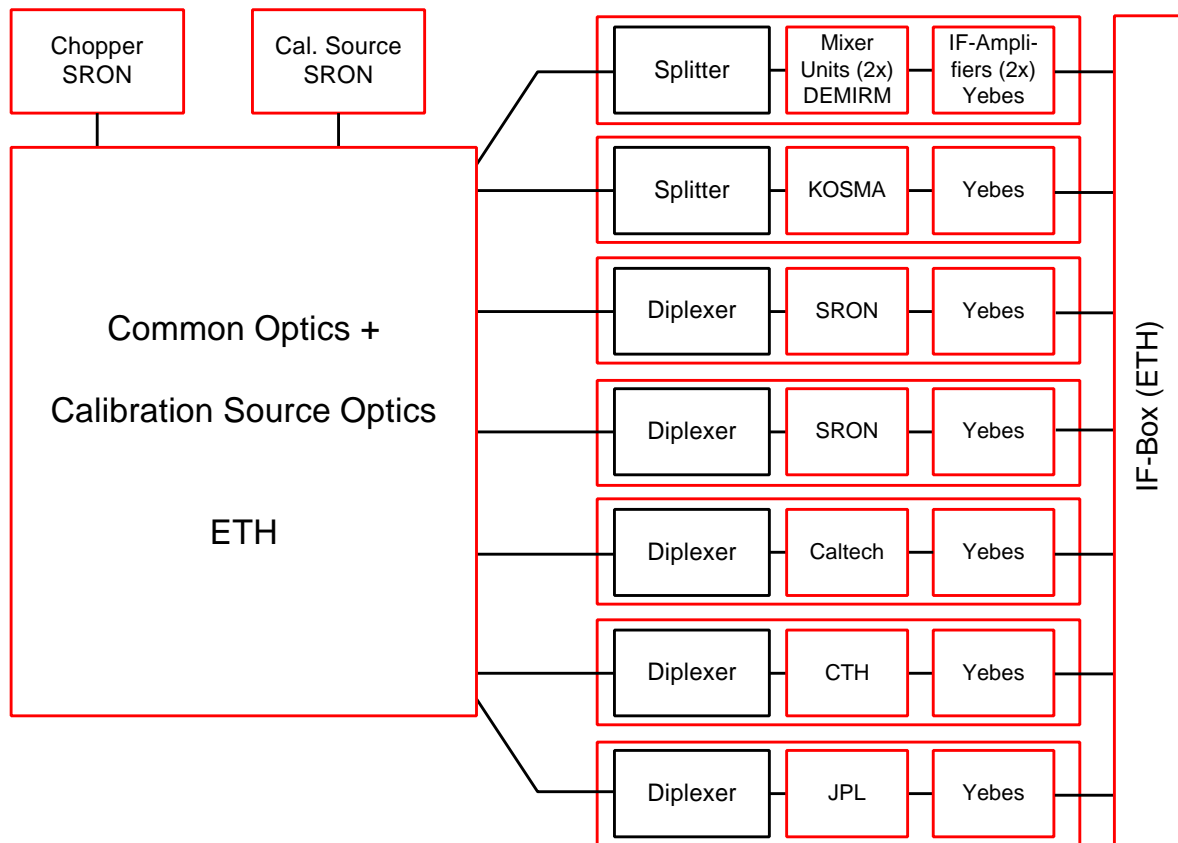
Chopper SRON

Cal. Source SRON

Common Optics +

Calibration Source Optics

ETH

Splitter

Mixer Units (2x) DEMIRM

IF-Amplifiers (2x) Yebes

Splitter

KOSMA

Yebes

Diplexer

SRON

Yebes

Diplexer

SRON

Yebes

Diplexer

Caltech

Yebes

Diplexer

CTH

Yebes

Diplexer

JPL

Yebes

IF-Box (ETH)